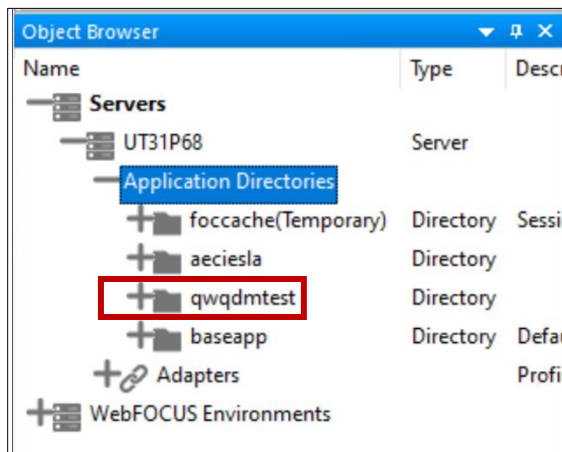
Object Browser

| Name | Type | Descr |
|---|---|---|
| Servers | | |
| UT31P68 | Server | |
| Application Directories | | |
| foccache(Temporary) | Directory | Sessi |
| aeciesla | Directory | |
| qwqdmtest | Directory | |
| baseapp | Directory | Defau |
| Adapters | | Profi |
| WebFOCUS Environments | | |